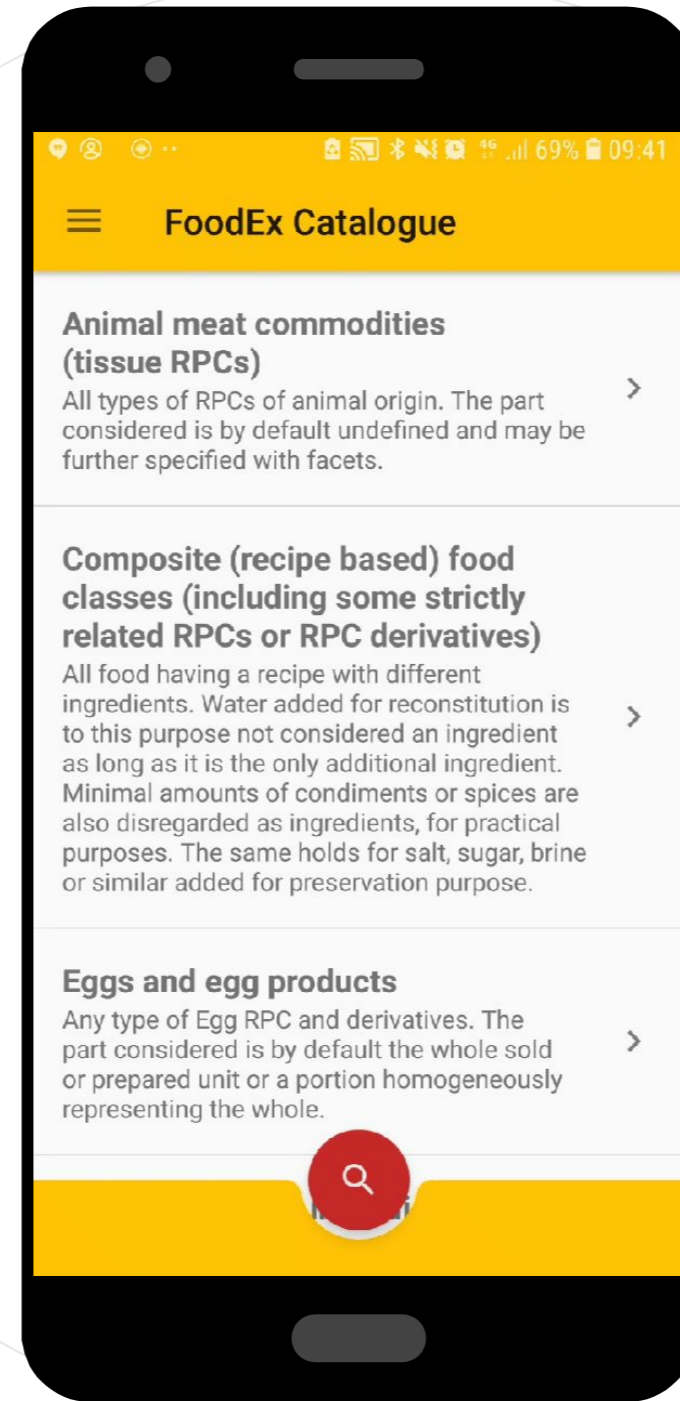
69% 09:41

FoodEx Catalogue

Animal meat commodities (tissue RPCs)
All types of RPCs of animal origin. The part considered is by default undefined and may be further specified with facets.

Composite (recipe based) food classes (including some strictly related RPCs or RPC derivatives)
All food having a recipe with different ingredients. Water added for reconstitution is to this purpose not considered an ingredient as long as it is the only additional ingredient. Minimal amounts of condiments or spices are also disregarded as ingredients, for practical purposes. The same holds for salt, sugar, brine or similar added for preservation purpose.

Eggs and egg products
Any type of Egg RPC and derivatives. The part considered is by default the whole sold or prepared unit or a portion homogeneously representing the whole.

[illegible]